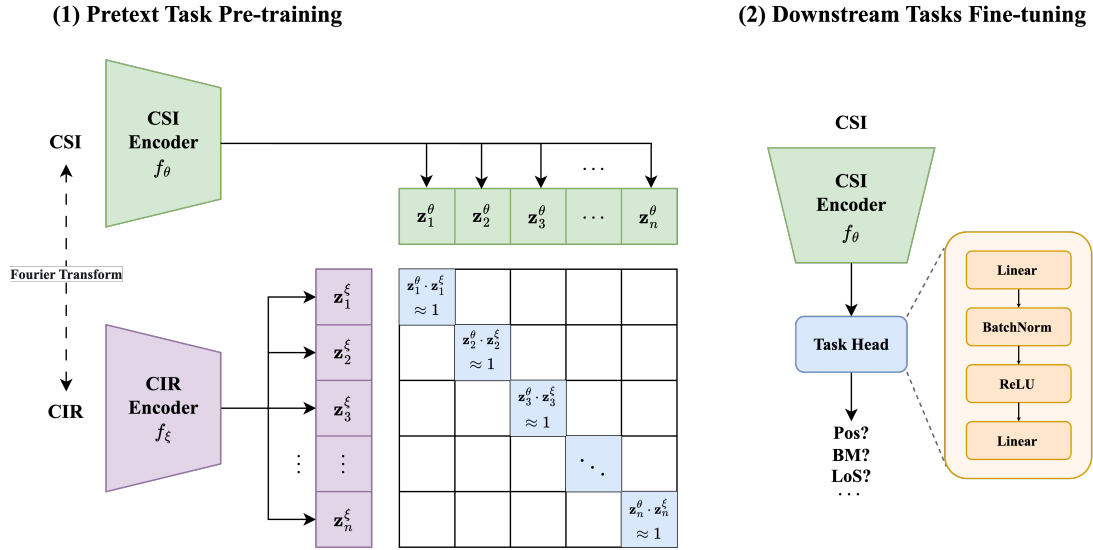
(1) Pretext Task Pre-training

(2) Downstream Tasks Fine-tuning

CSI Encoder $f_\theta$

CSI

Fourier Transform

CIR

CIR Encoder $f_\xi$

$\cdots$

$\mathbf{z}_1^\theta$ $\mathbf{z}_2^\theta$ $\mathbf{z}_3^\theta$ $\cdots$ $\mathbf{z}_n^\theta$

$\mathbf{z}_1^\xi$ $\mathbf{z}_2^\xi$ $\mathbf{z}_3^\xi$ $\vdots$ $\mathbf{z}_n^\xi$

$\vdots$

$\mathbf{z}_1^\theta \cdot \mathbf{z}_1^\xi \approx 1$

$\mathbf{z}_2^\theta \cdot \mathbf{z}_2^\xi \approx 1$

$\mathbf{z}_3^\theta \cdot \mathbf{z}_3^\xi \approx 1$

$\ddots$

$\mathbf{z}_n^\theta \cdot \mathbf{z}_n^\xi \approx 1$

CSI

CSI Encoder $f_\theta$

Task Head

Pos?
BM?
LoS?
$\cdots$

Linear

BatchNorm

ReLU

Linear